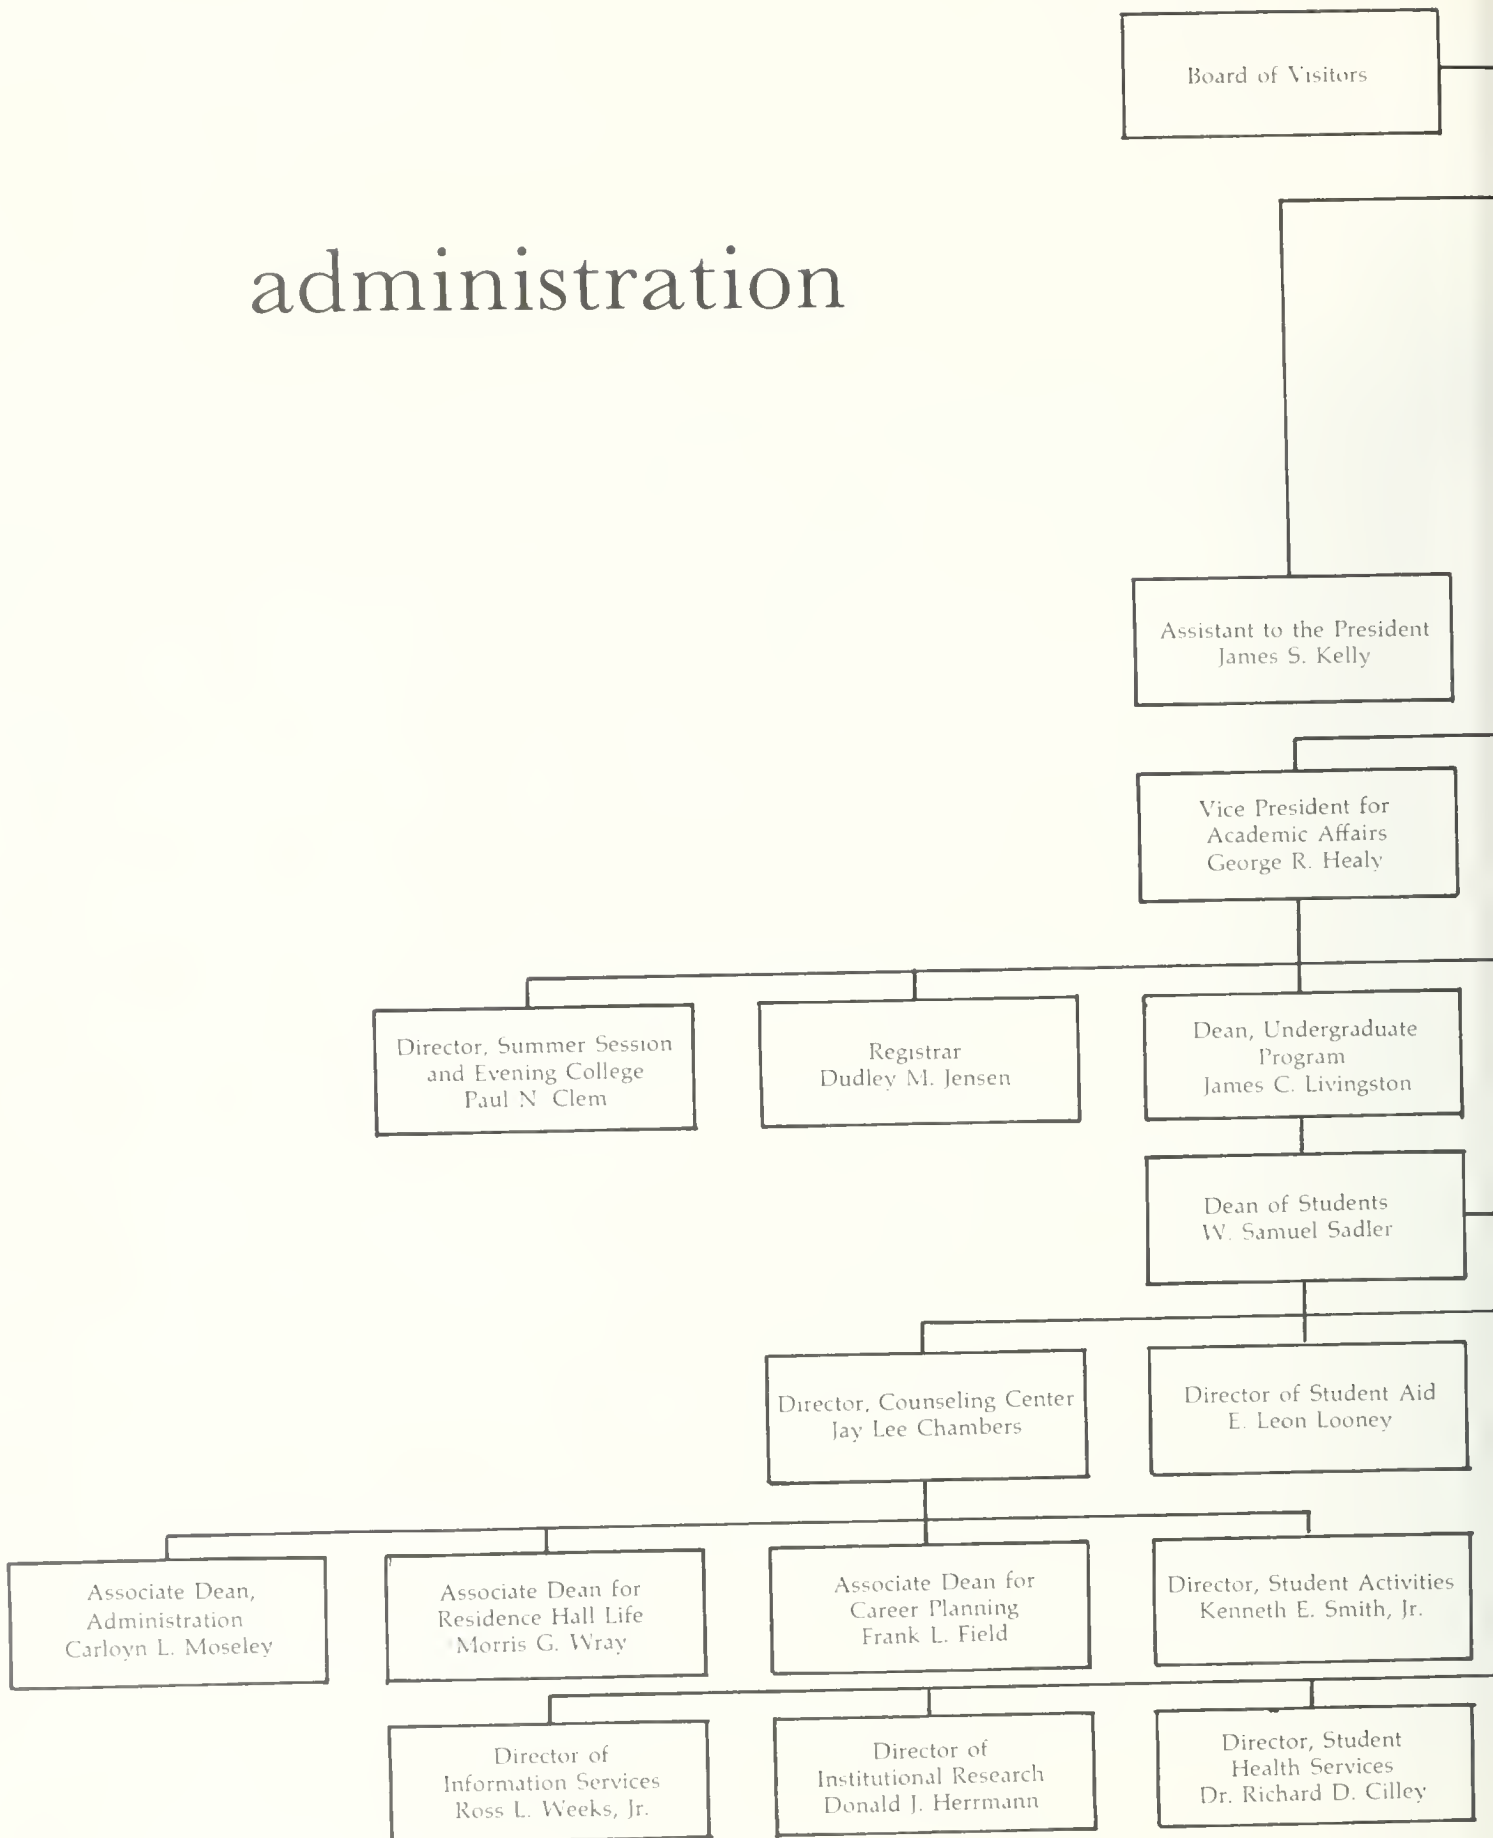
Board of Visitors

administration

Assistant to the President
James S. Kelly

Vice President for Academic Affairs
George R. Healy

Director, Summer Session and Evening College
Paul N. Clem

Registrar
Dudley M. Jensen

Dean, Undergraduate Program
James C. Livingston

Dean of Students
W. Samuel Sadler

Director, Counseling Center
Jay Lee Chambers

Director of Student Aid
E. Leon Looney

Associate Dean, Administration
Carloyn L. Moseley

Associate Dean for Residence Hall Life
Morris G. Wray

Associate Dean for Career Planning
Frank L. Field

Director, Student Activities
Kenneth E. Smith, Jr.

Director of Information Services
Ross L. Weeks, Jr.

Director of Institutional Research
Donald J. Herrmann

Director, Student Health Services
Dr. Richard D. Cilley